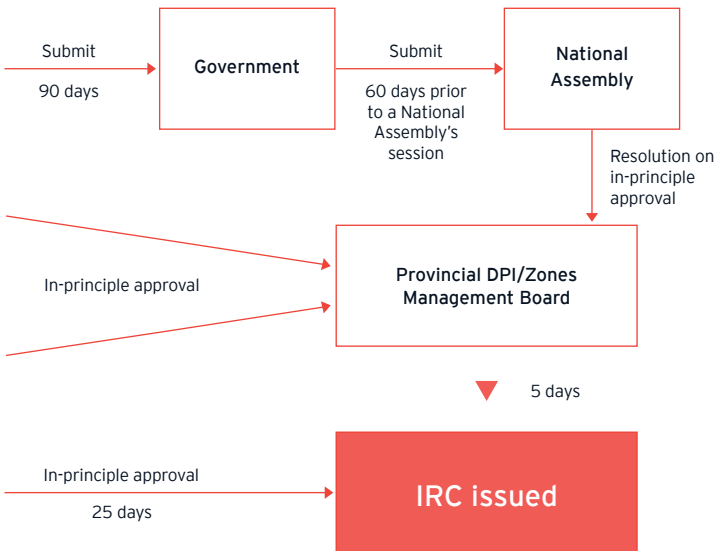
Submit

90 days

Government

Submit

60 days prior to a National Assembly's session

National Assembly

Resolution on in-principle approval

In-principle approval

Provincial DPI/Zones Management Board

5 days

In-principle approval

25 days

IRC issued